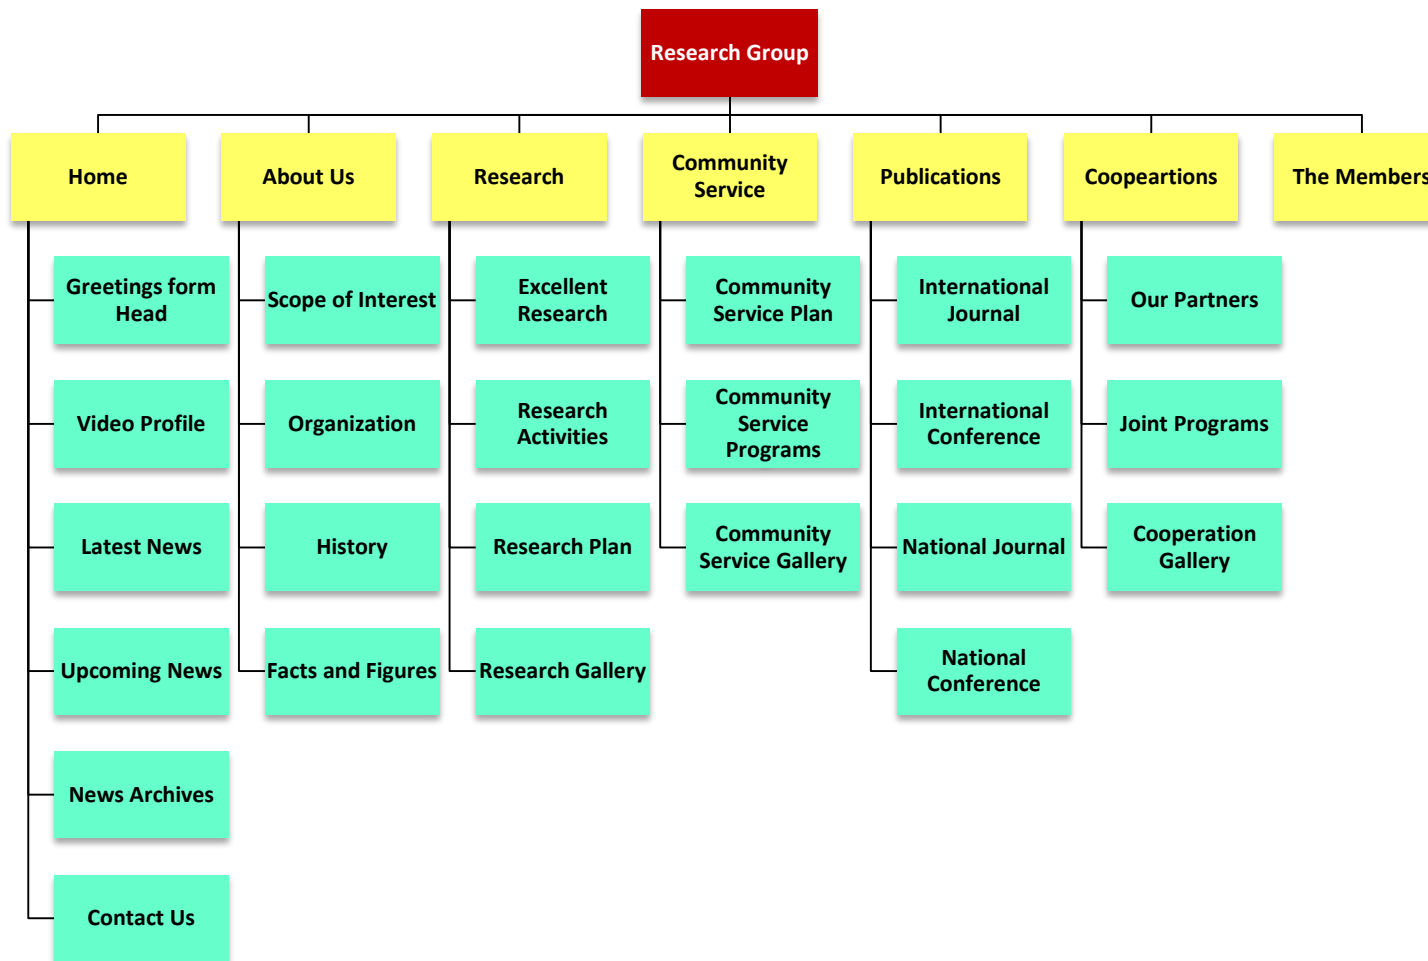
Research Group

Home

Greetings form Head

Video Profile

Latest News

Upcoming News

News Archives

Contact Us

About Us

Scope of Interest

Organization

History

Facts and Figures

Research

Excellent Research

Research Activities

Research Plan

Research Gallery

Community Service

Community Service Plan

Community Service Programs

Community Service Gallery

Publications

International Journal

International Conference

National Journal

National Conference

Coopeartions

Our Partners

Joint Programs

Cooperation Gallery

The Members